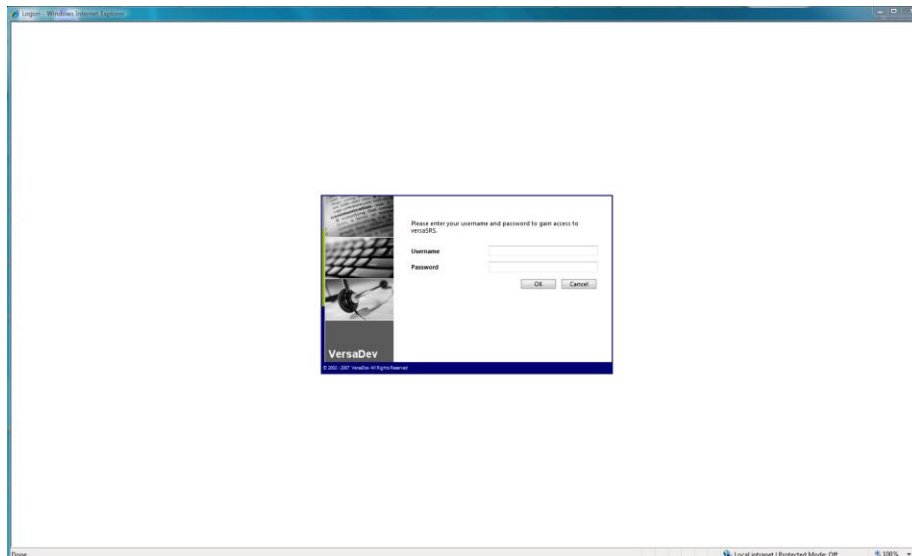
Logon - Windows Internet Explorer

Please enter your username and password to gain access to versaSRS.

Username

Password

OK Cancel

VersaDev

© 2002 - 2007 VersaDev All Rights Reserved

Done

Local intranet | Protected Mode: Off

100%